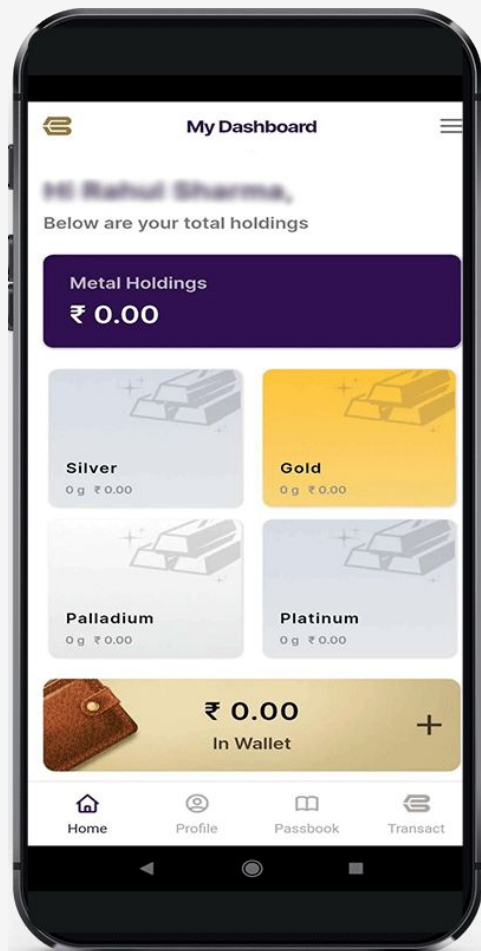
My Dashboard

Hi Rahul Sharma,

Below are your total holdings

Metal Holdings
₹ 0.00

Silver
0 g ₹ 0.00

Gold
0 g ₹ 0.00

Palladium
0 g ₹ 0.00

Platinum
0 g ₹ 0.00

₹ 0.00
In Wallet
+

Home
Profile
Passbook
Transact